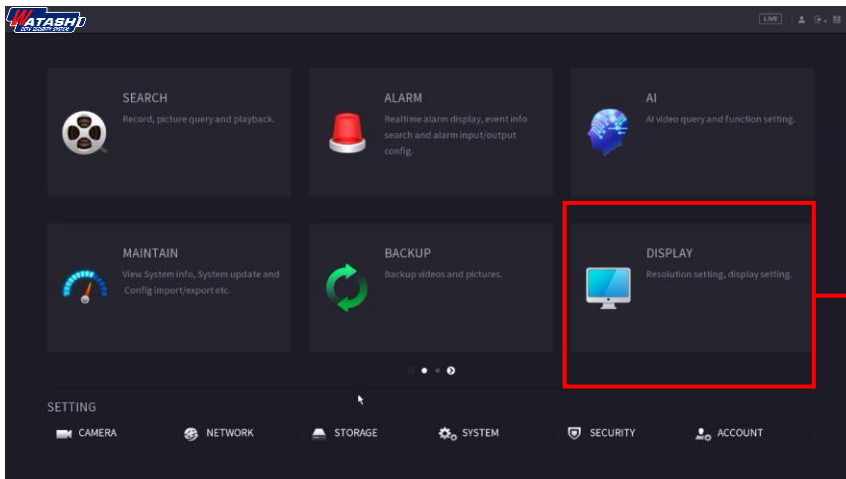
WATASHI
CCTV SECURITY SYSTEM

LIVE

SEARCH
Record, picture query and playback.

ALARM
Realtime alarm display, event info search and alarm input/output config.

AI
AI video query and function setting.

MAINTAIN
View System info, System update and Config import/export etc.

BACKUP
Backup videos and pictures.

DISPLAY
Resolution setting, display setting.

SETTING
CAMERA
NETWORK
STORAGE
SYSTEM
SECURITY
ACCOUNT